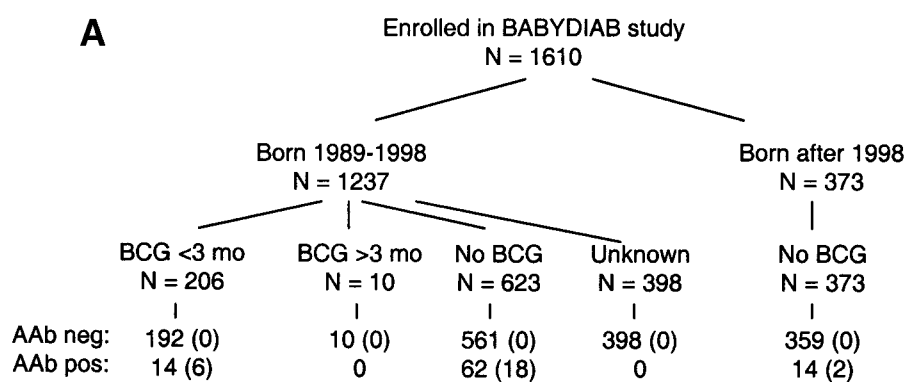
A

Enrolled in BABYDIAB study
N = 1610

Born 1989-1998
N = 1237

Born after 1998
N = 373

BCG <3 mo
N = 206

BCG >3 mo
N = 10

No BCG
N = 623

Unknown
N = 398

No BCG
N = 373

| | | | | | |
|---|---|---|---|---|---|
| AAb neg: | 192 (0) | 10 (0) | 561 (0) | 398 (0) | 359 (0) |
| AAb pos: | 14 (6) | 0 | 62 (18) | 0 | 14 (2) |